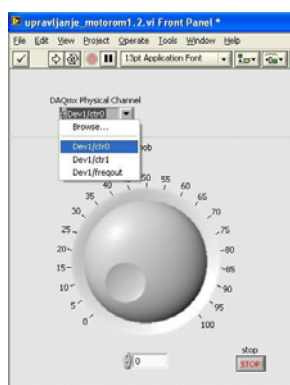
upravljanje_motorom1.2.vi Front Panel *

File Edit View Project Operate Tools Window Help

13pt Application Font

DAQmx Physical Channel

Dev1/ctr0

Browse...

Dev1/ctr0

Dev1/ctr1

Dev1/freqout

ob

40 45 50 55 60

35 65

30 70

25 75

20 80

15 85

10 90

5 95

0 100

0

stop

STOP